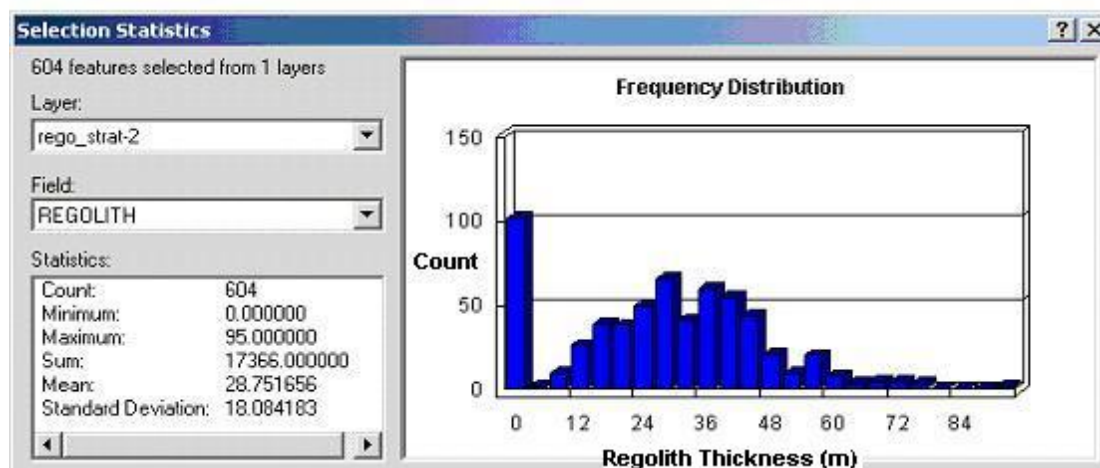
Selection Statistics

? X

604 features selected from 1 layers

Layer:

rego_strat-2

Field:

REGOLITH

Statistics:

| | |
|---|---|
| Count: | 604 |
| Minimum: | 0.000000 |
| Maximum: | 95.000000 |
| Sum: | 17366.000000 |
| Mean: | 28.751656 |
| Standard Deviation: | 18.084183 |

Frequency Distribution

150

100

Count

50

0

0 12 24 36 48 60 72 84

Regolith Thickness (m)